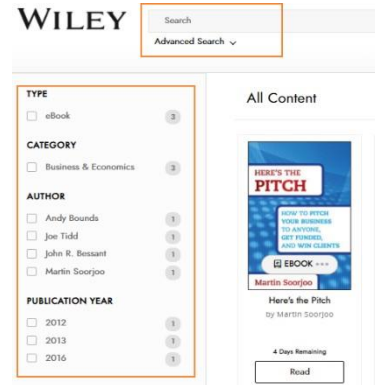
WILEY

Search

Advanced Search

TYPE

eBook 3

CATEGORY

Business & Economics 3

AUTHOR

Andy Bounds 1

Joe Tidd 1

John R. Bessant 1

Martin Soorjoo 1

PUBLICATION YEAR

2012 1

2013 1

2016 1

All Content

HERE'S THE PITCH

HOW TO PITCH YOUR BUSINESS TO ANYONE, GET FUNDED, AND WIN CLIENTS

EBOOK ...

Martin Soorjoo

Here's the Pitch

by Martin Soorjoo

4 Days Remaining

Read